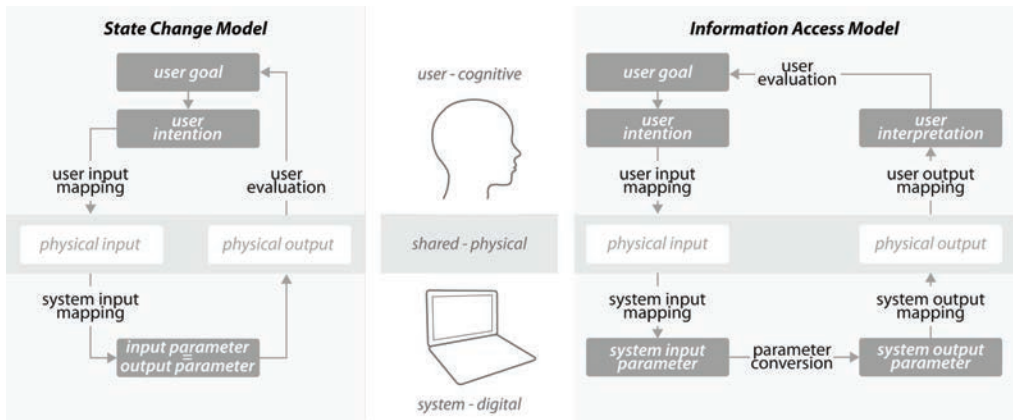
State Change Model

user goal

user intention

user input mapping

user evaluation

physical input

physical output

system input mapping

input parameter = output parameter

user - cognitive

shared - physical

system - digital

Information Access Model

user goal

user evaluation

user intention

user interpretation

user input mapping

user output mapping

physical input

physical output

system input mapping

system output mapping

system input parameter

parameter conversion

system output parameter